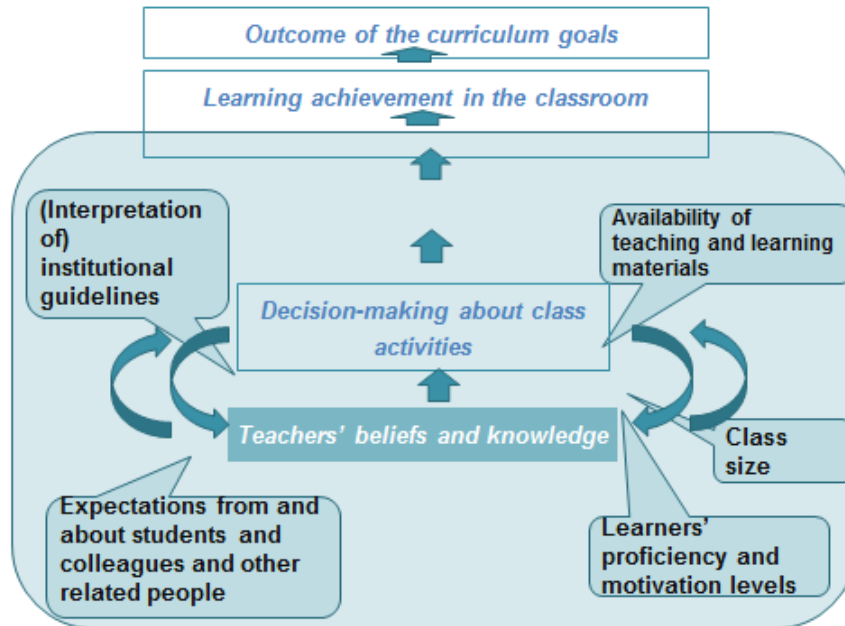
Outcome of the curriculum goals

Learning achievement in the classroom

(Interpretation of) institutional guidelines

Availability of teaching and learning materials

Decision-making about class activities

Teachers' beliefs and knowledge

Class size

Expectations from and about students and colleagues and other related people

Learners' proficiency and motivation levels